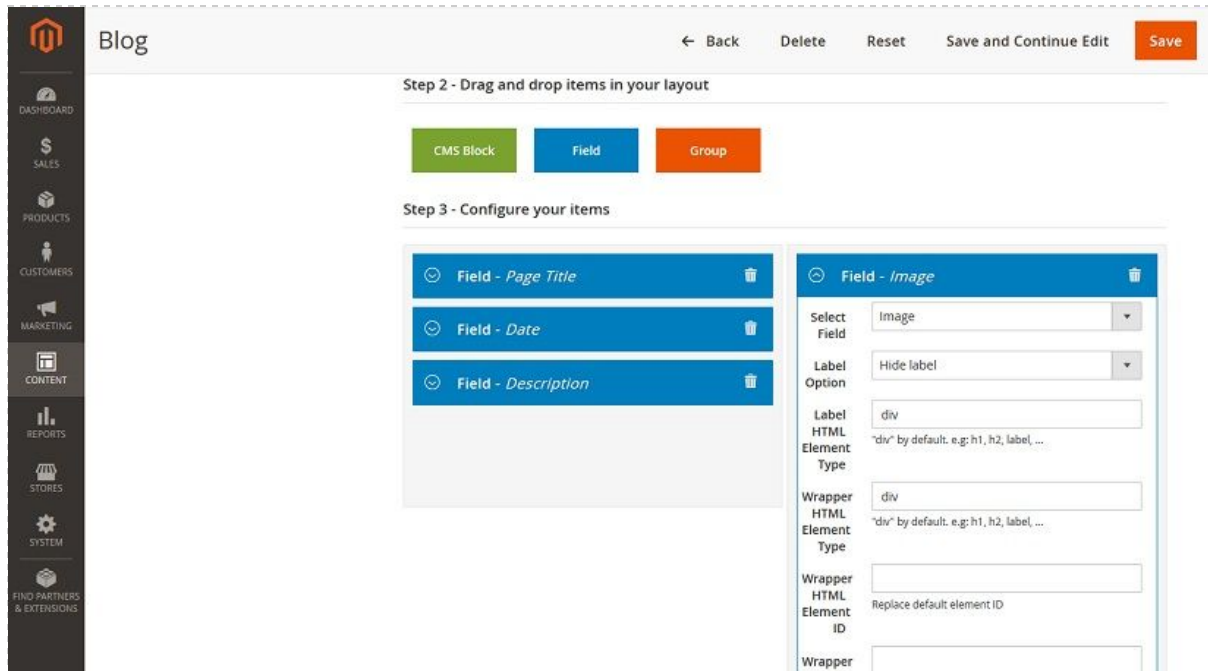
DASHBOARD
SALES
PRODUCTS
CUSTOMERS
MARKETING
CONTENT
REPORTS
STORES
SYSTEM
FIND PARTNERS & EXTENSIONS

Blog

← Back Delete Reset Save and Continue Edit Save

Step 2 - Drag and drop items in your layout

CMS Block Field Group

Step 3 - Configure your items

Field - *Page Title*

Field - *Date*

Field - *Description*

Field - *Image*

Select Field: Image

Label Option: Hide label

Label HTML Element Type: div
"div" by default. e.g: h1, h2, label, ...

Wrapper HTML Element Type: div
"div" by default. e.g: h1, h2, label, ...

Wrapper HTML Element ID
Replace default element ID

Wrapper